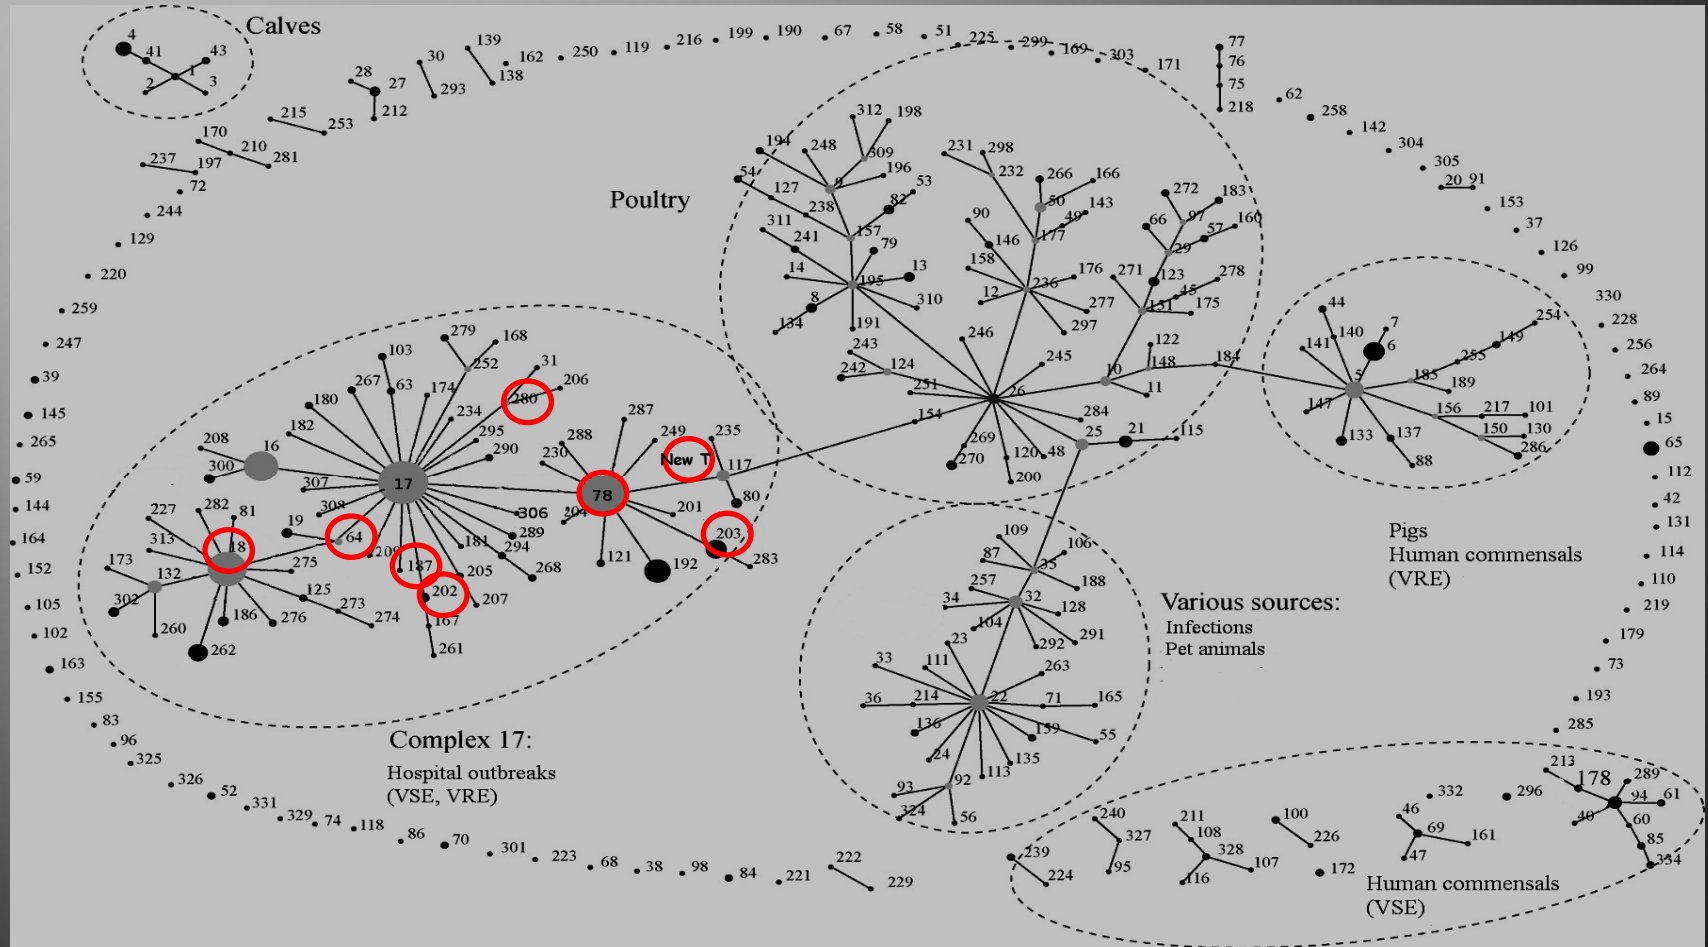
Calves
4
41
43
1
2
3

Poultry

Complex 17:
Hospital outbreaks
(VSE, VRE)

Various sources:
Infections
Pet animals

Pigs
Human commensals
(VRE)

Human commensals
(VSE)

28 27 212 30 293 139 138 162 250 119 216 199 190 67 58 51 225 299 169 303 171 77 76 75 218 62 258 142 304 305 20 91 153 37 126 99 330 228 256 264 89 15 65 112 42 131 114 110 219 179 73 193 285

215 253 170 210 281 237 197 72 244 129 220 259 247 39 145 265 59 144 164 152 105 102 163 155 83 96 325 326 52 331 329 74 118 86 70 301 223 68 38 98 84 221 222 229

194 248 312 198 309 196 54 127 9 53 238 82 311 241 157 79 14 195 13 8 310 134 191 243 124 242 251 231 298 232 266 166 50 143 90 49 146 177 158 176 12 236 271 277 297 246 245 272 183 66 97 57 160 29 123 278 45 131 175 122 148 10 11 184 26 154 284 25 21 115 269 270 120 48 200

279 168 103 252 31 267 63 174 280 206 180 234 287 182 295 249 235 208 16 290 288 230 New T 117 300 307 17 78 80 308 306 204 201 227 282 81 19 64 289 313 18 209 181 294 121 203 173 275 187 205 268 192 283 132 125 202 207 302 273 274 186 276 167 260 262 261

44 140 7 254 141 6 149 255 5 185 189 147 156 217 101 133 137 150 130 286 88

109 106 87 35 257 188 34 32 128 104 291 23 292 33 111 263 36 214 22 71 165 136 139 55 24 135 113 93 92 324 56

240 327 211 108 328 100 226 46 69 161 332 296 213 178 289 94 61 40 60 85 95 239 224 116 107 172 47 334